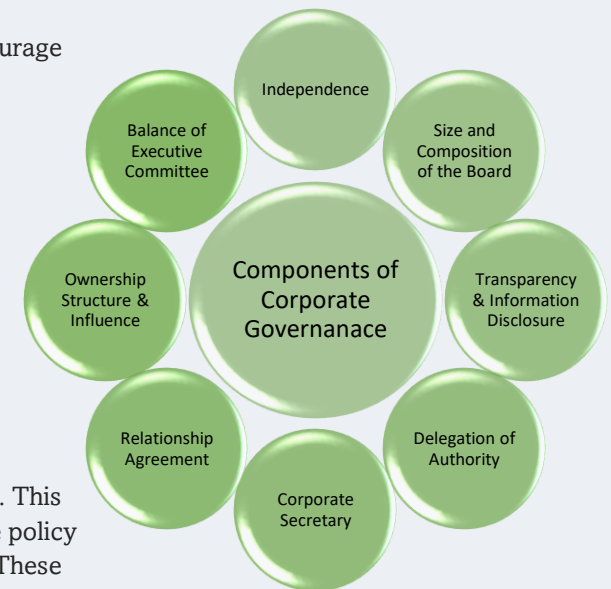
urage

Independence

Balance of Executive Committee

Size and Composition of the Board

Ownership Structure & Influence

Components of Corporate Governanace

Transparency & Information Disclosure

Relationship Agreement

Delegation of Authority

Corporate Secretary

. This
policy
These